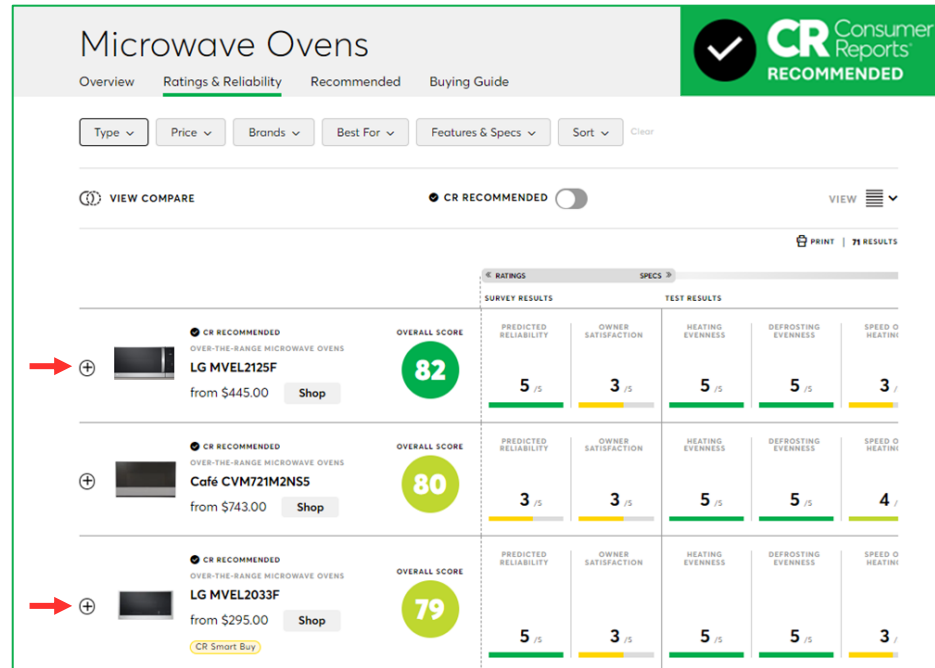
Microwave Ovens

Overview Ratings & Reliability Recommended Buying Guide

CR Consumer Reports® RECOMMENDED

Type Price Brands Best For Features & Specs Sort Clear

VIEW COMPARE

CR RECOMMENDED

VIEW

PRINT | 71 RESULTS

« RATINGS SPECS »

SURVEY RESULTS TEST RESULTS

CR RECOMMENDED
OVER-THE-RANGE MICROWAVE OVENS
LG MVEL2125F
from $445.00 Shop

OVERALL SCORE
82

| PREDICTED RELIABILITY | OWNER SATISFACTION | HEATING EVENNESS | DEFROSTING EVENNESS | SPEED OF HEATING |
|---|---|---|---|---|
| 5 /5 | 3 /5 | 5 /5 | 5 /5 | 3 / |

CR RECOMMENDED
OVER-THE-RANGE MICROWAVE OVENS
Café CVM721M2NS5
from $743.00 Shop

OVERALL SCORE
80

| PREDICTED RELIABILITY | OWNER SATISFACTION | HEATING EVENNESS | DEFROSTING EVENNESS | SPEED OF HEATING |
|---|---|---|---|---|
| 3 /5 | 3 /5 | 5 /5 | 5 /5 | 4 / |

CR RECOMMENDED
OVER-THE-RANGE MICROWAVE OVENS
LG MVEL2033F
from $295.00 Shop
CR Smart Buy

OVERALL SCORE
79

| PREDICTED RELIABILITY | OWNER SATISFACTION | HEATING EVENNESS | DEFROSTING EVENNESS | SPEED OF HEATING |
|---|---|---|---|---|
| 5 /5 | 3 /5 | 5 /5 | 5 /5 | 3 / |